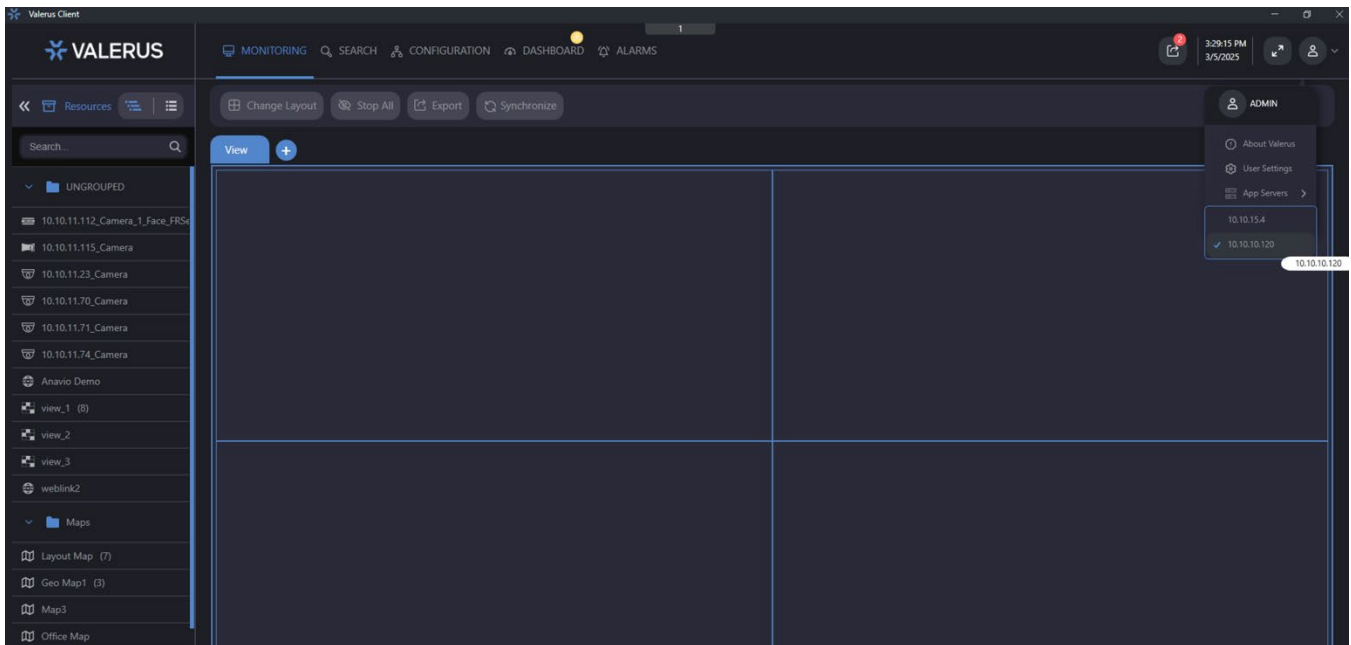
Valerus Client

VALERUS

MONITORING SEARCH CONFIGURATION DASHBOARD ALARMS

1

2

3:29:15 PM
3/5/2025

Resources

Change Layout Stop All Export Synchronize

ADMIN

About Valerus
User Settings
App Servers

10.10.15.4
10.10.10.120

10.10.10.120

Search...

View

UNGROUPED

10.10.11.112_Camera_1_Face_FRSe

10.10.11.115_Camera

10.10.11.23_Camera

10.10.11.70_Camera

10.10.11.71_Camera

10.10.11.74_Camera

Anavio Demo

view_1 (8)

view_2

view_3

weblink2

Maps

Layout Map (7)

Geo Map1 (3)

Map3

Office Map